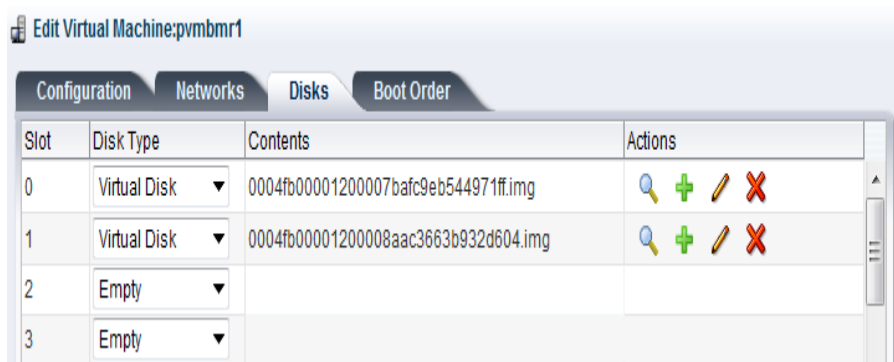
Edit Virtual Machine:pvmbmr1

Configuration Networks Disks Boot Order

| Slot | Disk Type | Contents | Actions |
|---|---|---|---|
| 0 | Virtual Disk | 0004fb00001200007bafc9eb544971ff.img | |
| 1 | Virtual Disk | 0004fb00001200008aac3663b932d604.img | |
| 2 | Empty | | |
| 3 | Empty | | |